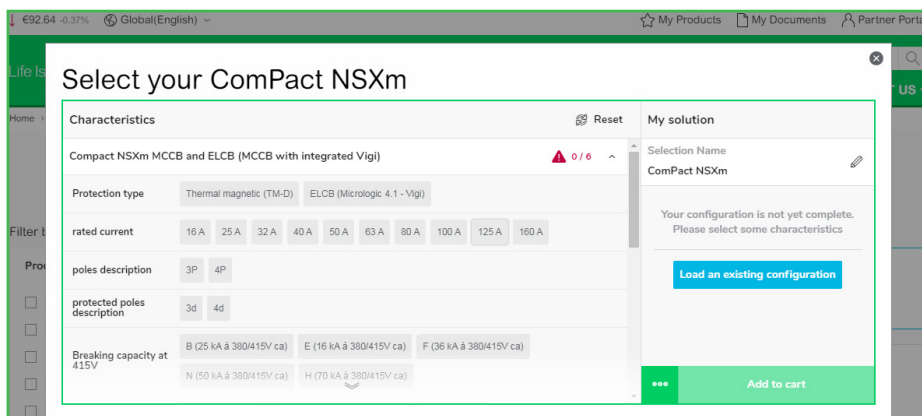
€92.64 -0.37% Global(English) My Products My Documents Partner Porta

Life Is

US

Home

Filter b

Prod

Select your ComPact NSXm

Characteristics

Reset

My solution

Compact NSXm MCCB and ELCB (MCCB with integrated Vigi)

0 / 6

Selection Name

ComPact NSXm

Protection type

Thermal magnetic (TM-D)

ELCB (Micrologic 4.1 - Vigi)

rated current

16 A | 25 A | 32 A | 40 A | 50 A | 63 A | 80 A | 100 A | 125 A | 160 A

poles description

3P | 4P

protected poles description

3d | 4d

Breaking capacity at 415V

B (25 kA à 380/415V ca) | E (16 kA à 380/415V ca) | F (36 kA à 380/415V ca)

N (50 kA à 380/415V ca) | H (70 kA à 380/415V ca)

Your configuration is not yet complete. Please select some characteristics

Load an existing configuration

Add to cart